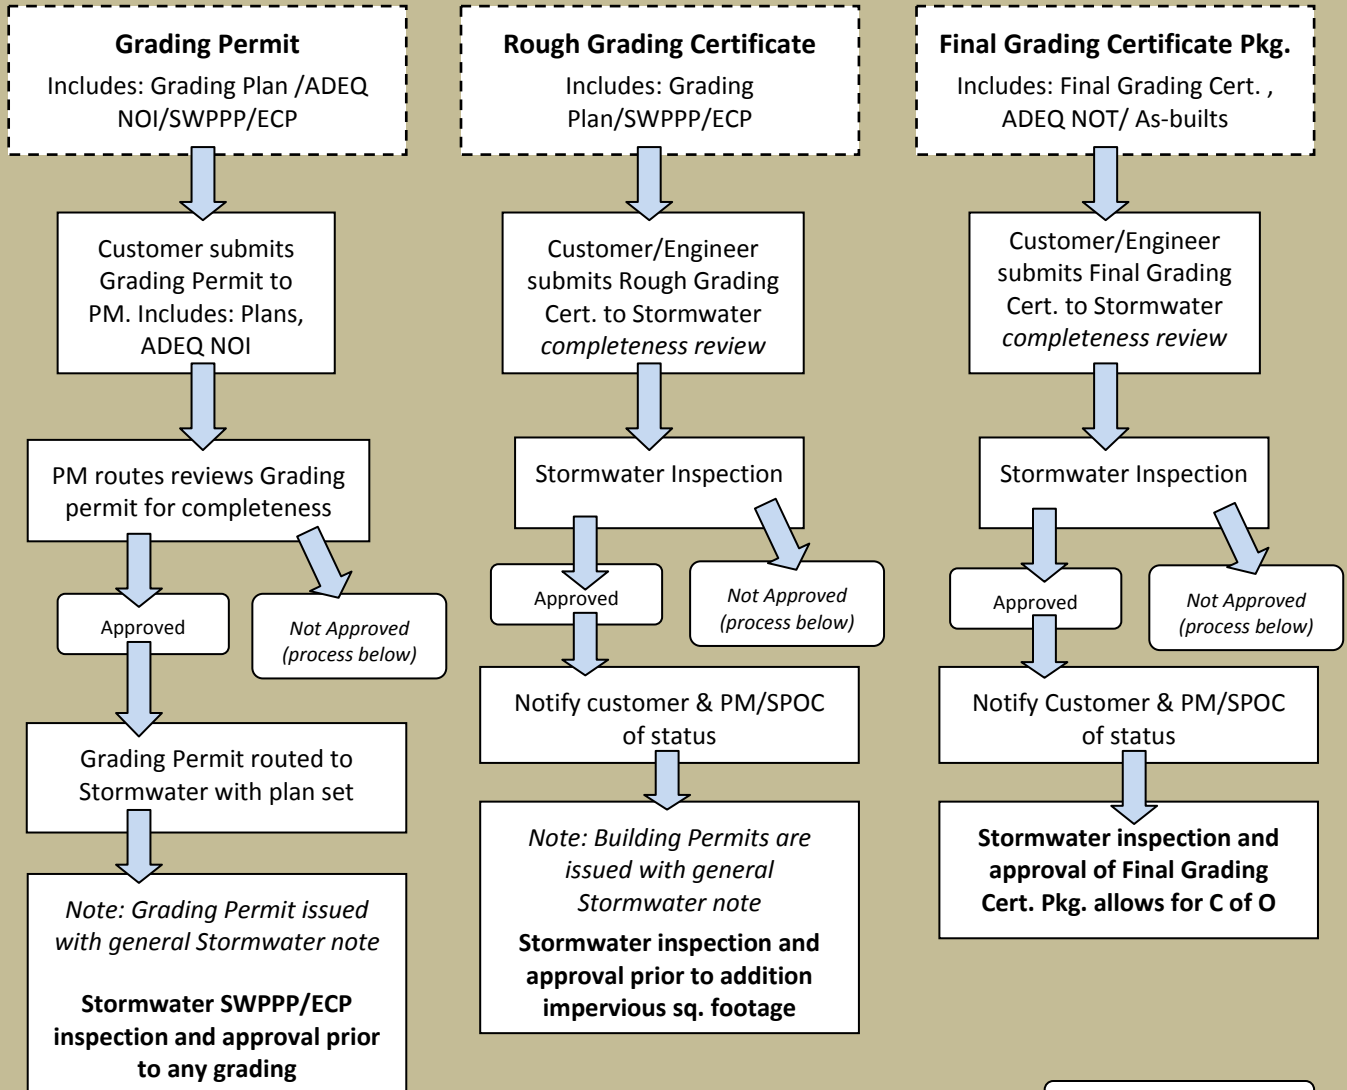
Grading Permit
Includes: Grading Plan /ADEQ NOI/SWPPP/ECP

Customer submits Grading Permit to PM. Includes: Plans, ADEQ NOI

PM routes reviews Grading permit for completeness

Approved

Not Approved (process below)

Grading Permit routed to Stormwater with plan set

Note: Grading Permit issued with general Stormwater note

Stormwater SWPPP/ECP inspection and approval prior to any grading

Rough Grading Certificate
Includes: Grading Plan/SWPPP/ECP

Customer/Engineer submits Rough Grading Cert. to Stormwater completeness review

Stormwater Inspection

Approved

Not Approved (process below)

Notify customer & PM/SPOC of status

Note: Building Permits are issued with general Stormwater note

Stormwater inspection and approval prior to addition impervious sq. footage

Final Grading Certificate Pkg.
Includes: Final Grading Cert. , ADEQ NOT/ As-builts

Customer/Engineer submits Final Grading Cert. to Stormwater completeness review

Stormwater Inspection

Approved

Not Approved (process below)

Notify Customer & PM/SPOC of status

Stormwater inspection and approval of Final Grading Cert. Pkg. allows for C of O